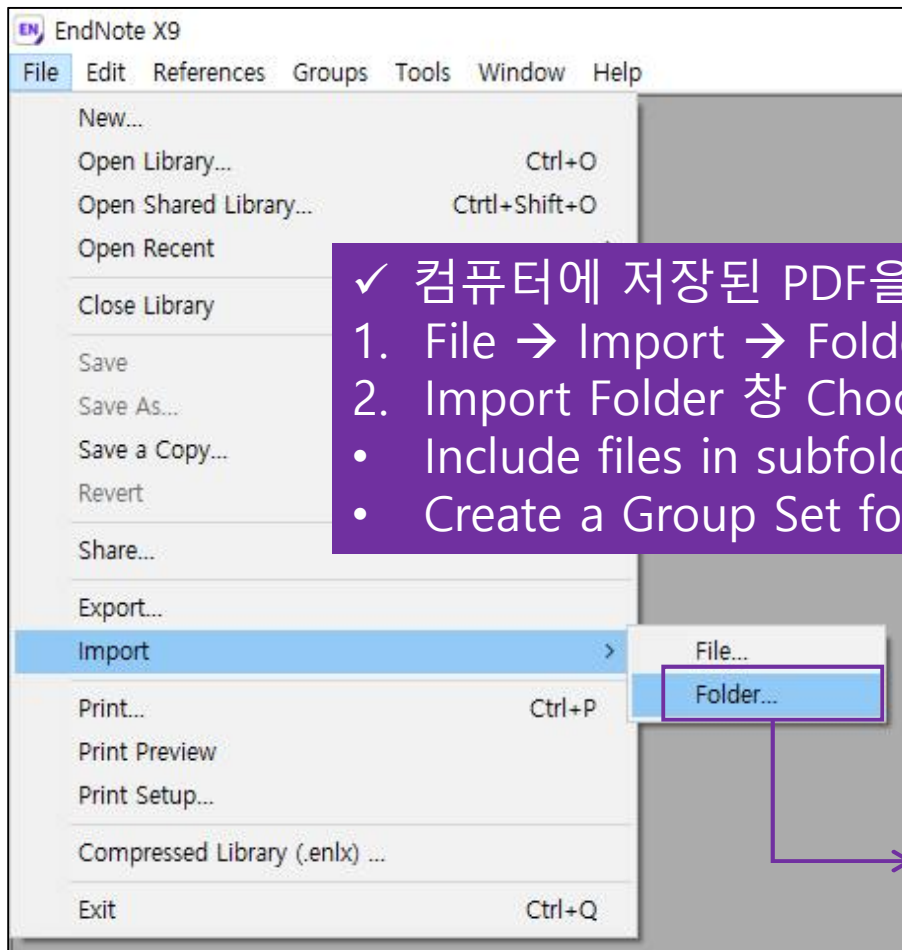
EN EndNote X9

File Edit References Groups Tools Window Help

New...
Open Library... Ctrl+O
Open Shared Library... Ctrtl+Shift+O
Open Recent
Close Library
Save
Save As...
Save a Copy...
Revert
Share...
Export...
Import
Print... Ctrl+P
Print Preview
Print Setup...
Compressed Library (.enlx) ...
Exit Ctrl+Q

File...
Folder...

✓ 컴퓨터에 저장된 PDF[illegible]
1. File → Import → Fold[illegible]
2. Import Folder 창 Choo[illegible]
• Include files in subfol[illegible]
• Create a Group Set fo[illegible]